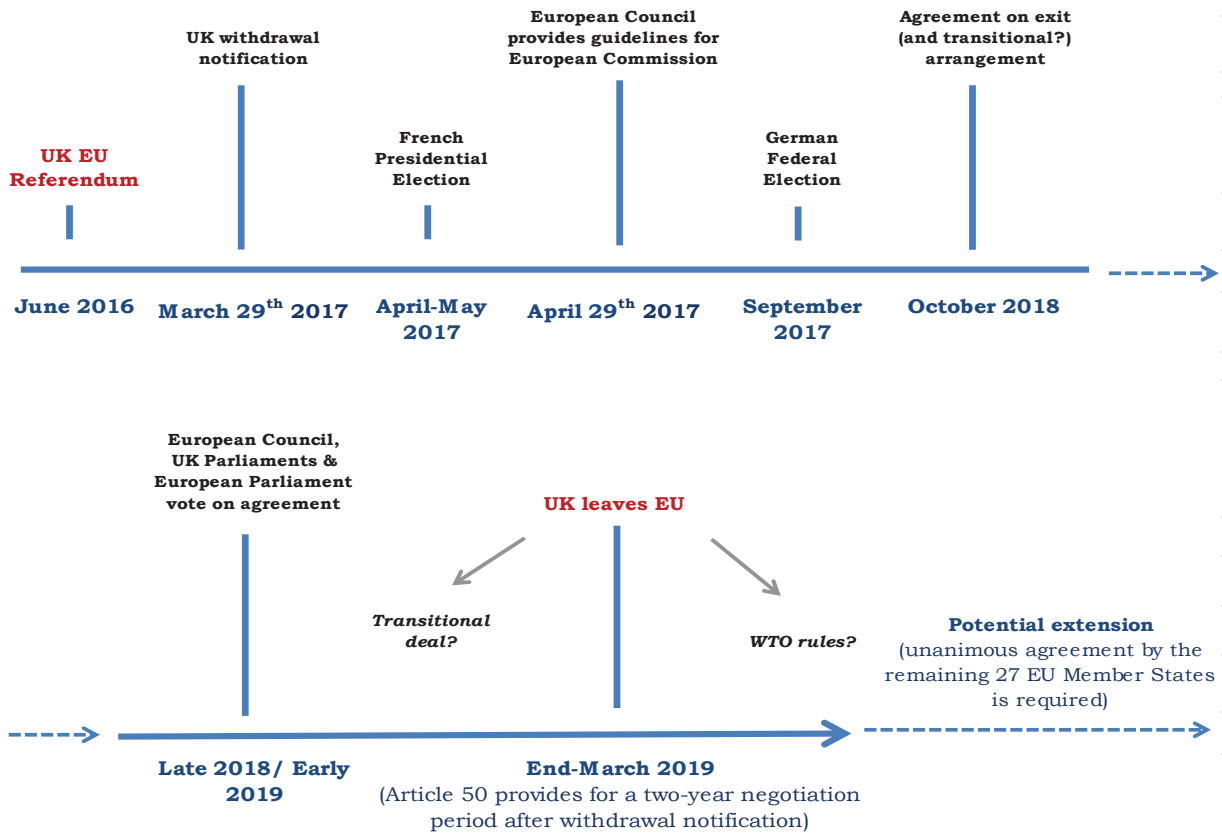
UK EU Referendum

June 2016

UK withdrawal notification

March 29$^{th}$ 2017

French Presidential Election

April-May 2017

European Council provides guidelines for European Commission

April 29$^{th}$ 2017

German Federal Election

September 2017

Agreement on exit (and transitional?) arrangement

October 2018

European Council, UK Parliaments & European Parliament vote on agreement

Late 2018/ Early 2019

UK leaves EU

Transitional deal?

WTO rules?

End-March 2019
(Article 50 provides for a two-year negotiation period after withdrawal notification)

Potential extension
(unanimous agreement by the remaining 27 EU Member States is required)